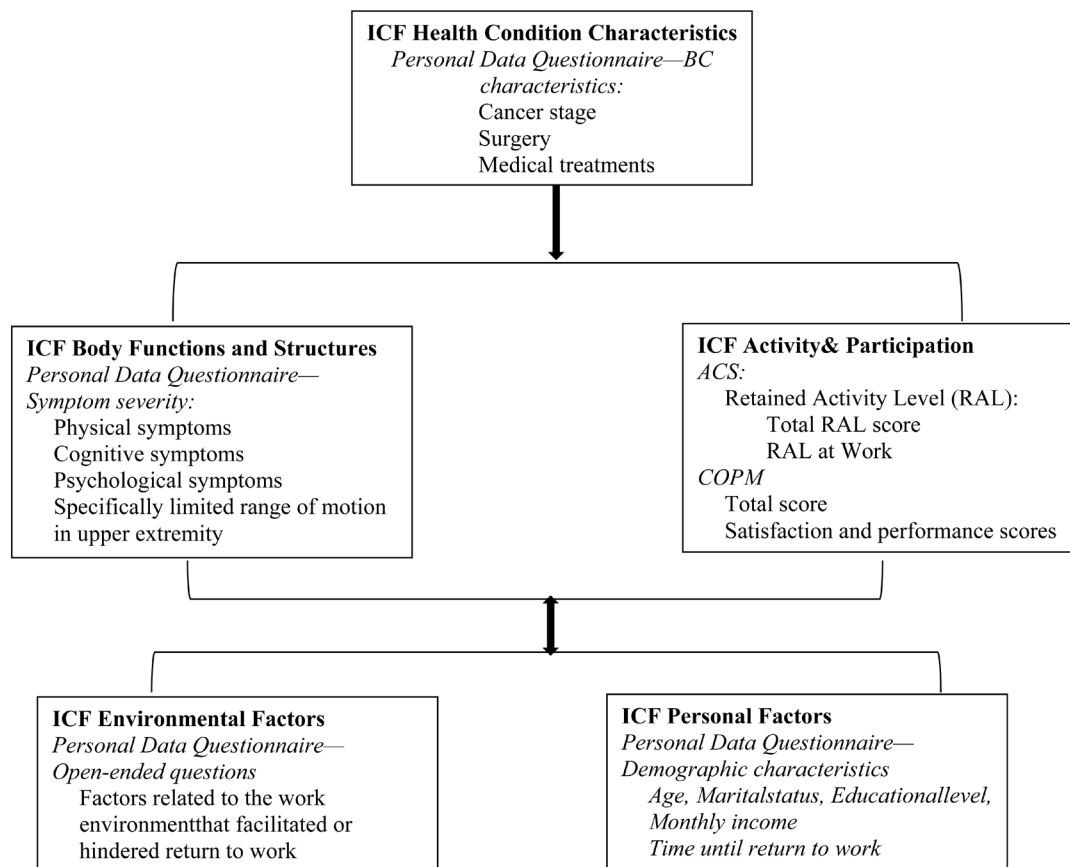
**ICF Health Condition Characteristics**
*Personal Data Questionnaire—BC characteristics:*
Cancer stage
Surgery
Medical treatments

**ICF Body Functions and Structures**
*Personal Data Questionnaire—Symptom severity:*
Physical symptoms
Cognitive symptoms
Psychological symptoms
Specifically limited range of motion in upper extremity

**ICF Activity& Participation**
*ACS:*
Retained Activity Level (RAL):
Total RAL score
RAL at Work
*COPM*
Total score
Satisfaction and performance scores

**ICF Environmental Factors**
*Personal Data Questionnaire—Open-ended questions*
Factors related to the work environmentthat facilitated or hindered return to work

**ICF Personal Factors**
*Personal Data Questionnaire—Demographic characteristics*
*Age, Maritalstatus, Educationallevel, Monthly income*
*Time until return to work*